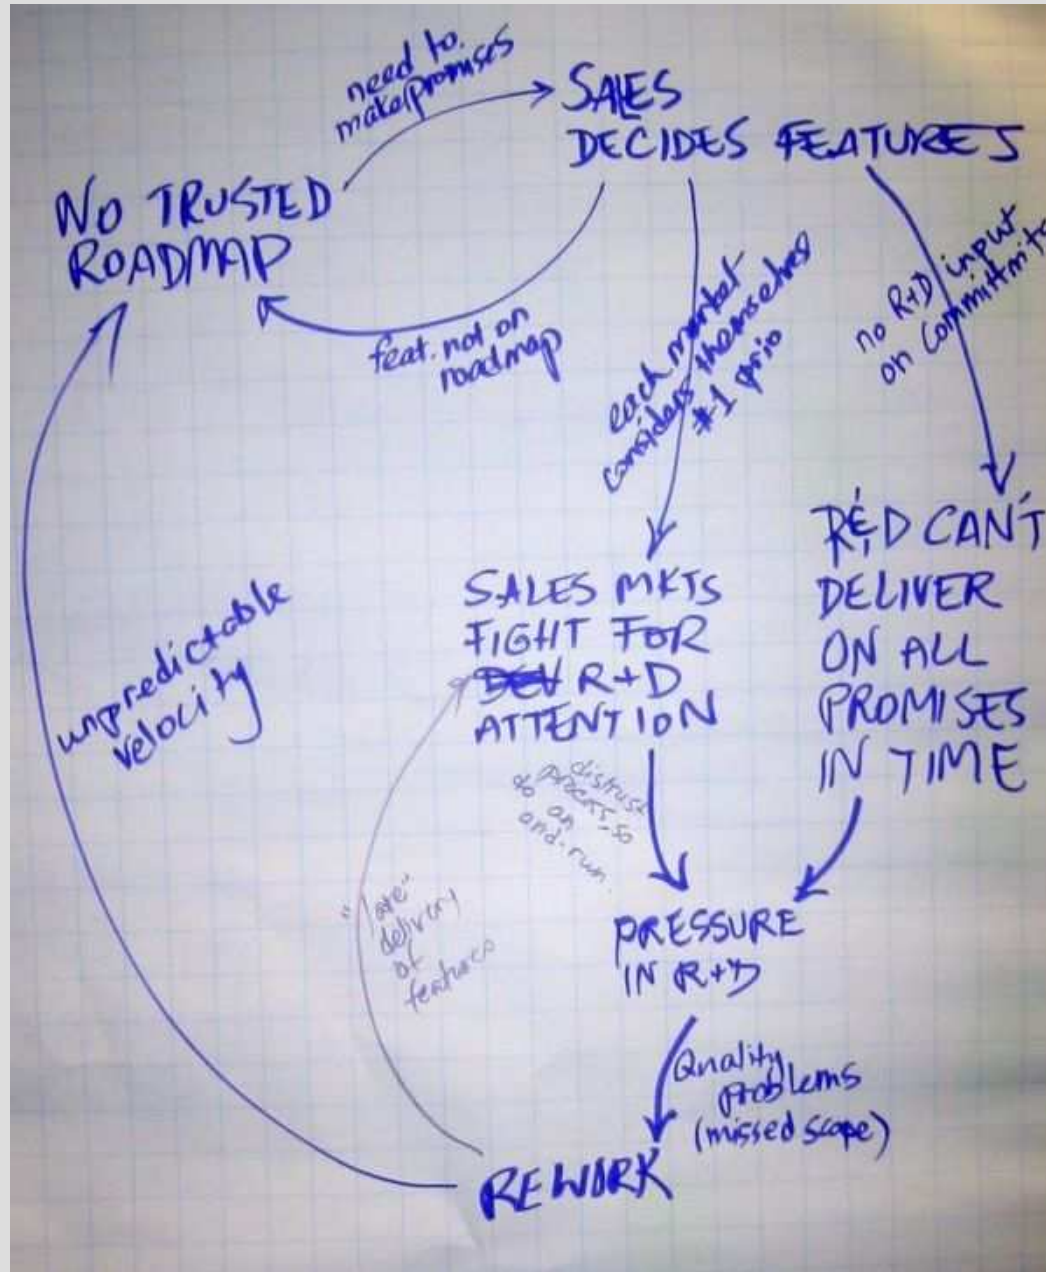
need to make promises

SALES DECIDES FEATURES

NO TRUSTED ROADMAP

feat. not on roadmap

each market considers themselves #1 prio

no R+D input on commitments

SALES MKTS FIGHT FOR ~~DEV~~ R+D ATTENTION

R&D CAN'T DELIVER ON ALL PROMISES IN TIME

unpredictable velocity

distrust & projects → on - and - run

"late" delivery of features

PRESSURE IN R+D

Quality problems (missed scope)

REWORK